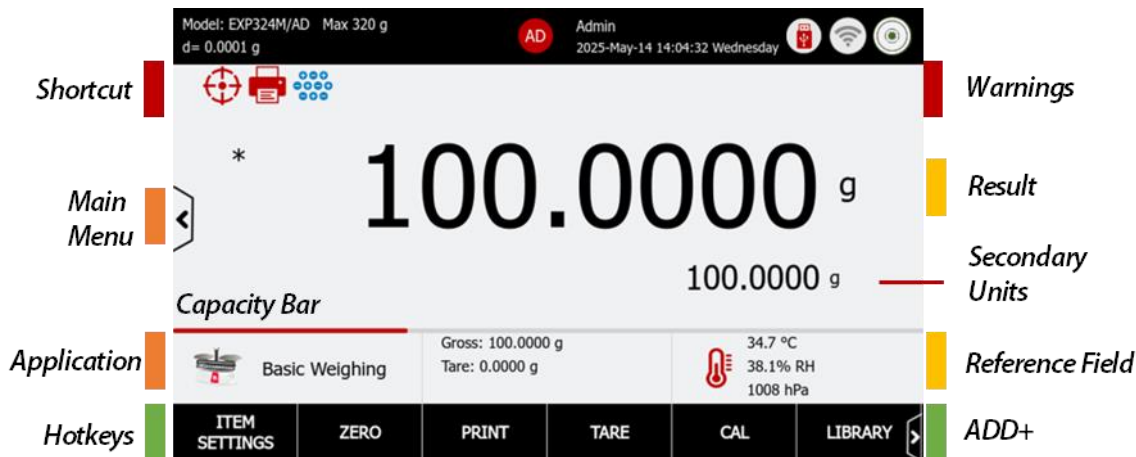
Model: EXP324M/AD Max 320 g
d= 0.0001 g

AD

Admin
2025-May-14 14:04:32 Wednesday

Shortcut

Warnings

*

100.0000 g

Main Menu

Result

Secondary Units

100.0000 g

Capacity Bar

Application

Basic Weighing

Gross: 100.0000 g
Tare: 0.0000 g

34.7 °C
38.1% RH
1008 hPa

Reference Field

Hotkeys

ITEM SETTINGS

ZERO

PRINT

TARE

CAL

LIBRARY

ADD+